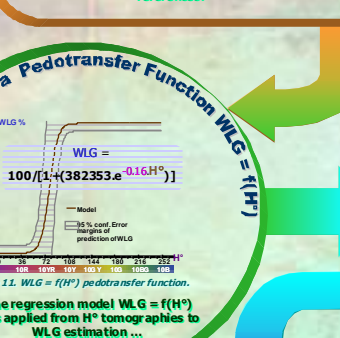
a Pedotransfer Function WLG = f(H°)

WLG %

WLG =

100/[1+(382353.e$^{-0.16.H°}$)]

Model

95 % conf. Error margins of prediction of WLG

36 72 108 144 180 216 252 H°

10R 10YR 10Y 10G 10Y 10G 10BG 10B

11. WLG = f(H°) pedotransfer function.

e regression model WLG = f(H°) applied from H° tomographies to WLG estimation ...